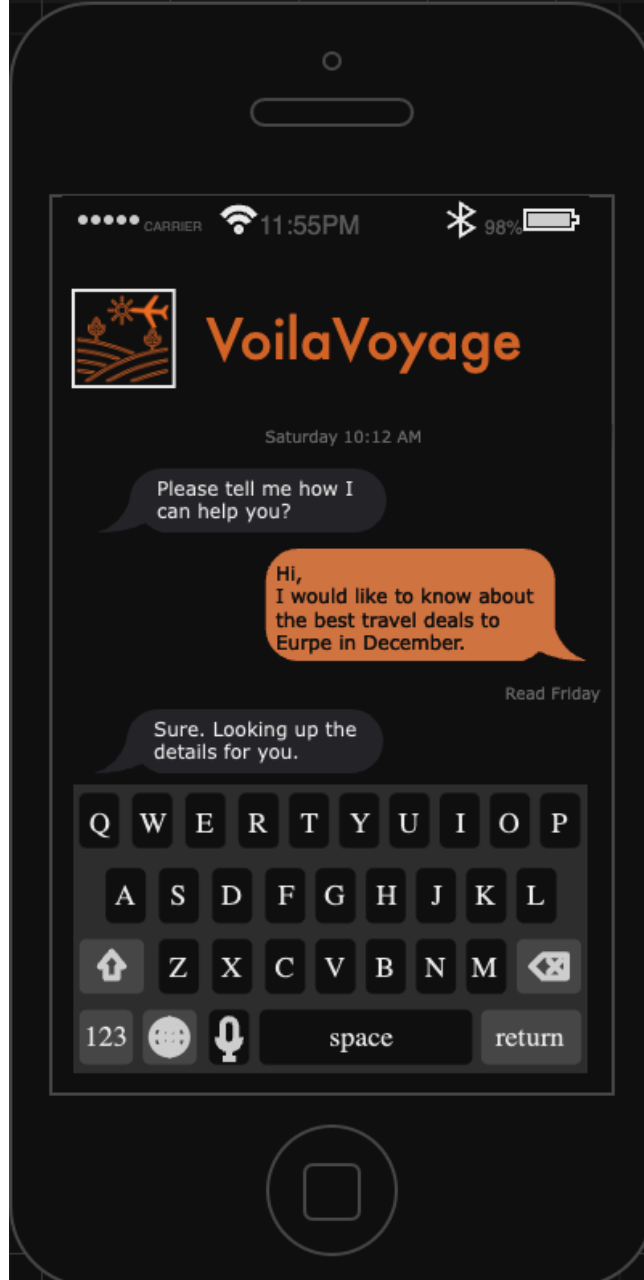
●●●●● CARRIER 11:55PM 98%

VoilaVoyage

Saturday 10:12 AM

Please tell me how I can help you?

Hi,
I would like to know about the best travel deals to Eurpe in December.

Read Friday

Sure. Looking up the details for you.

Q W E R T Y U I O P
A S D F G H J K L
Z X C V B N M
123 space return